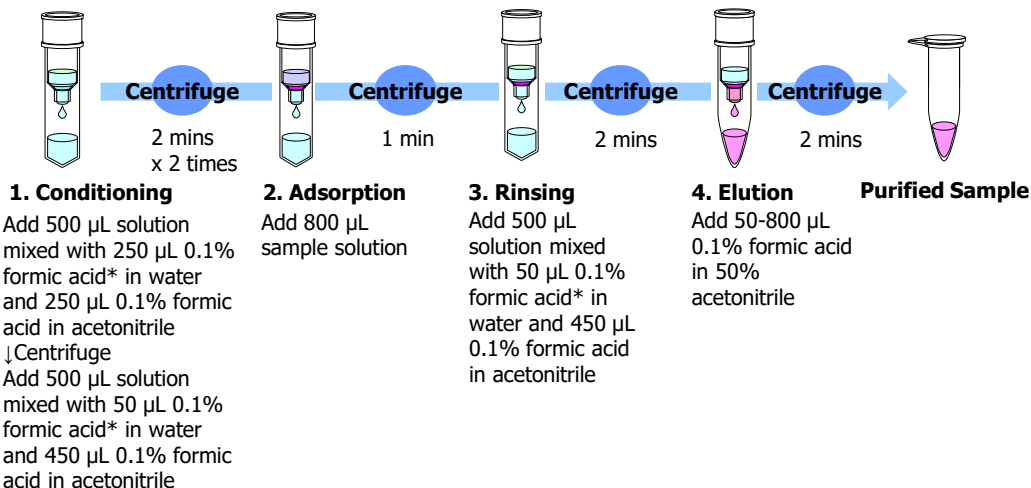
Centrifuge

2 mins
x 2 times

Centrifuge

1 min

Centrifuge

2 mins

Centrifuge

2 mins

1. Conditioning
Add 500 μL solution mixed with 250 μL 0.1% formic acid* in water and 250 μL 0.1% formic acid in acetonitrile
↓Centrifuge
Add 500 μL solution mixed with 50 μL 0.1% formic acid* in water and 450 μL 0.1% formic acid in acetonitrile

2. Adsorption
Add 800 μL sample solution

3. Rinsing
Add 500 μL solution mixed with 50 μL 0.1% formic acid* in water and 450 μL 0.1% formic acid in acetonitrile

4. Elution
Add 50-800 μL 0.1% formic acid in 50% acetonitrile

Purified Sample